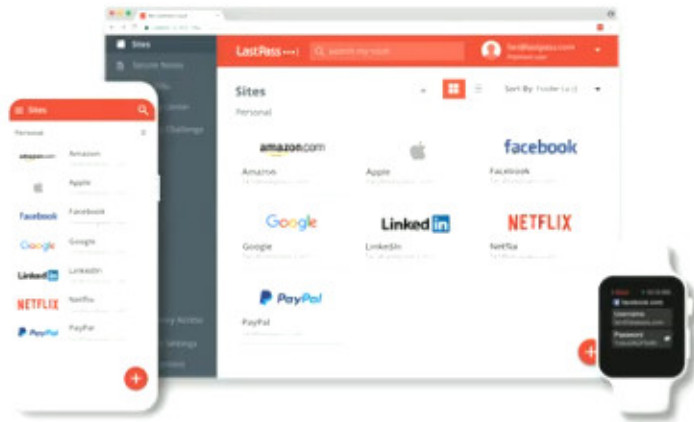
Sites
Secure Notes
LastPass
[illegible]
Sites
Personal
Sort By: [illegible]
amazon.com
Amazon
Apple
facebook
Facebook
Google
Google
Linked in
LinkedIn
NETFLIX
Netflix
PayPal
PayPal

Sites
Personal
amazon.com Amazon
Apple
facebook Facebook
Google Google
Linked in LinkedIn
NETFLIX Netflix
PayPal PayPal

facebook.com
Username
Password